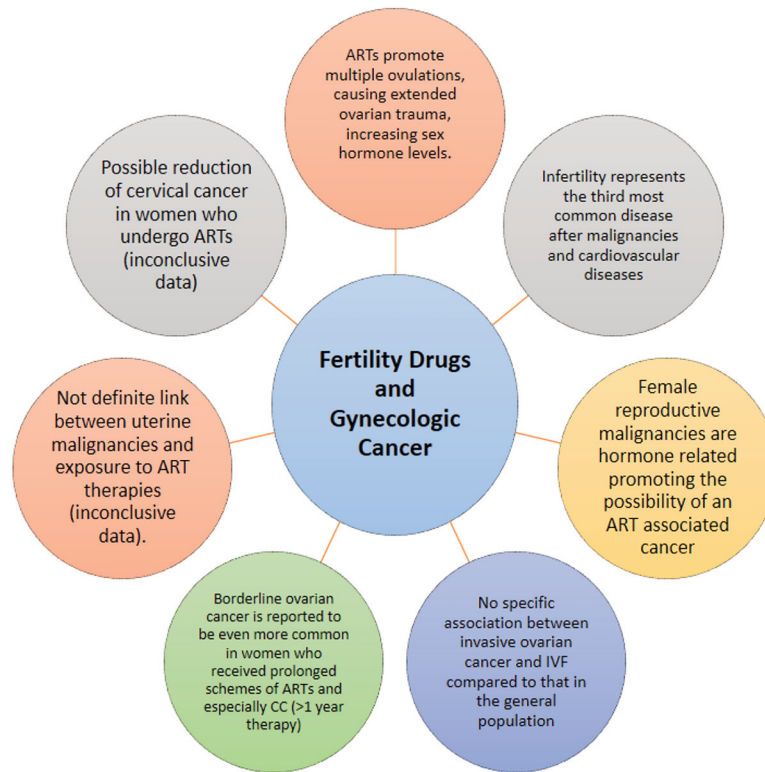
Fertility Drugs and Gynecologic Cancer

ARTs promote multiple ovulations, causing extended ovarian trauma, increasing sex hormone levels.

Infertility represents the third most common disease after malignancies and cardiovascular diseases

Female reproductive malignancies are hormone related promoting the possibility of an ART associated cancer

No specific association between invasive ovarian cancer and IVF compared to that in the general population

Borderline ovarian cancer is reported to be even more common in women who received prolonged schemes of ARTs and especially CC (>1 year therapy)

Not definite link between uterine malignancies and exposure to ART therapies (inconclusive data).

Possible reduction of cervical cancer in women who undergo ARTs (inconclusive data)